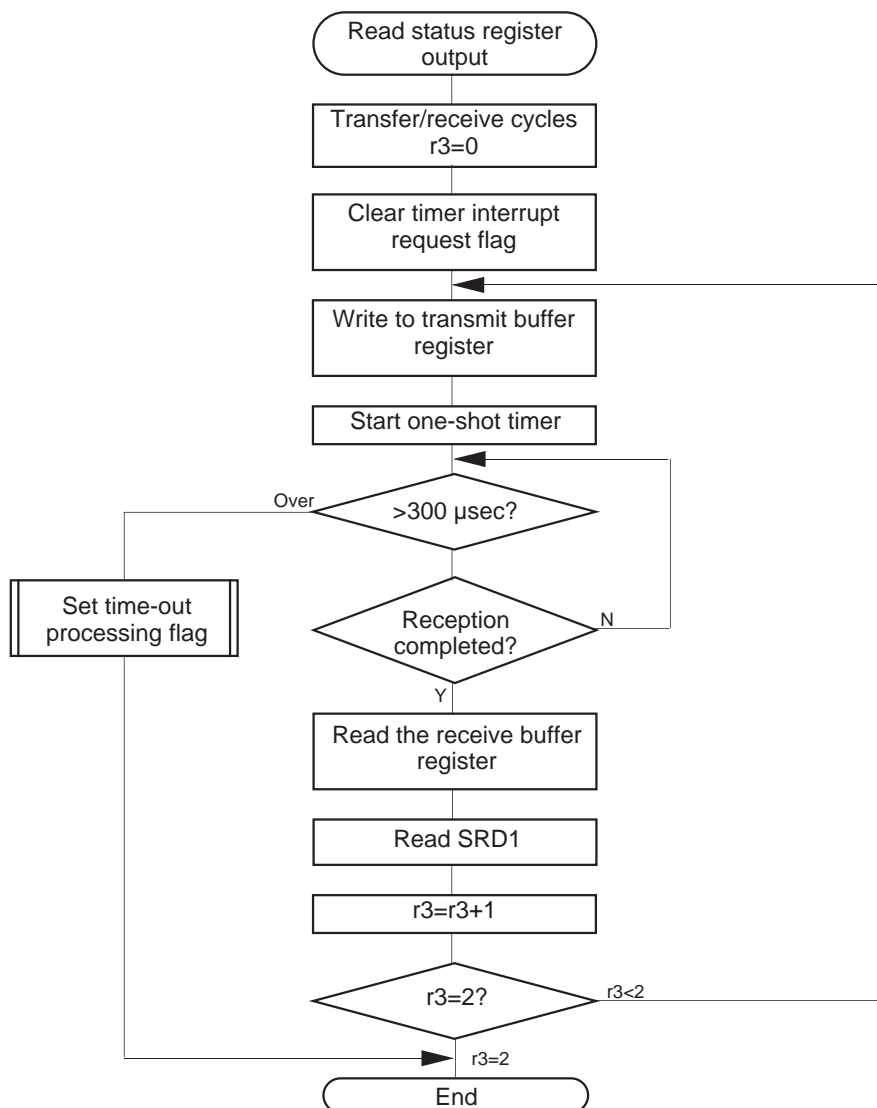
Read status register output

Transfer/receive cycles r3=0

Clear timer interrupt request flag

Write to transmit buffer register

Start one-shot timer

Over

>300 µsec?

Set time-out processing flag

Reception completed?

N

Y

Read the receive buffer register

Read SRD1

r3=r3+1

r3=2?

r3<2

r3=2

End